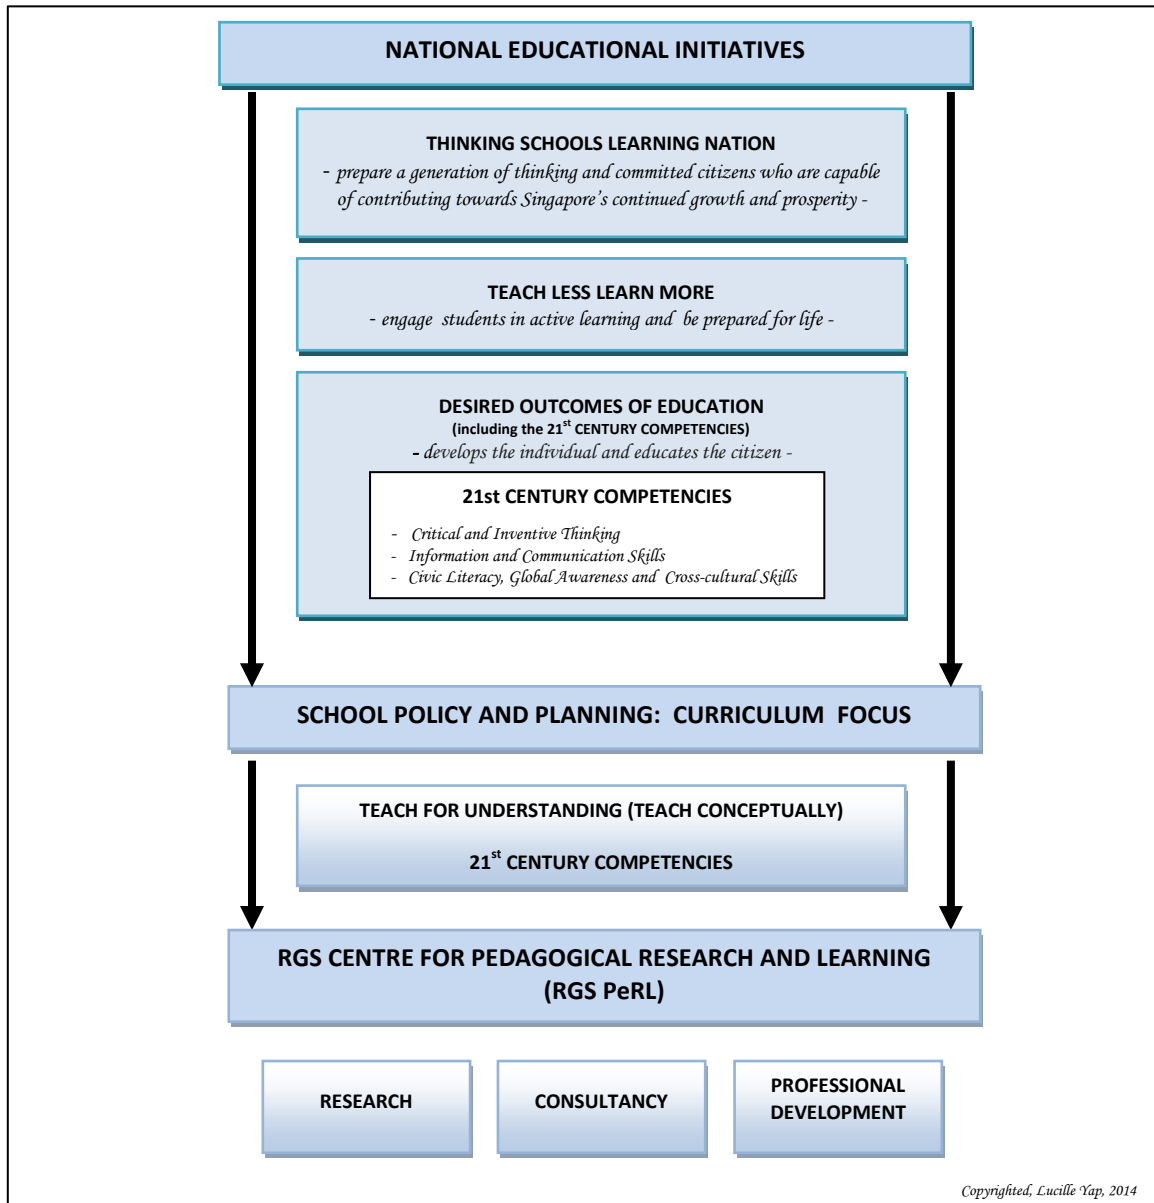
NATIONAL EDUCATIONAL INITIATIVES

THINKING SCHOOLS LEARNING NATION
- prepare a generation of thinking and committed citizens who are capable of contributing towards Singapore's continued growth and prosperity -

TEACH LESS LEARN MORE
- engage students in active learning and be prepared for life -

DESIRED OUTCOMES OF EDUCATION
(including the $21^{st}$ CENTURY COMPETENCIES)
- develops the individual and educates the citizen -

21st CENTURY COMPETENCIES
- Critical and Inventive Thinking
- Information and Communication Skills
- Civic Literacy, Global Awareness and Cross-cultural Skills

SCHOOL POLICY AND PLANNING: CURRICULUM FOCUS

TEACH FOR UNDERSTANDING (TEACH CONCEPTUALLY)

$21^{st}$ CENTURY COMPETENCIES

RGS CENTRE FOR PEDAGOGICAL RESEARCH AND LEARNING (RGS PeRL)

RESEARCH

CONSULTANCY

PROFESSIONAL DEVELOPMENT

Copyrighted, Lucille Yap, 2014